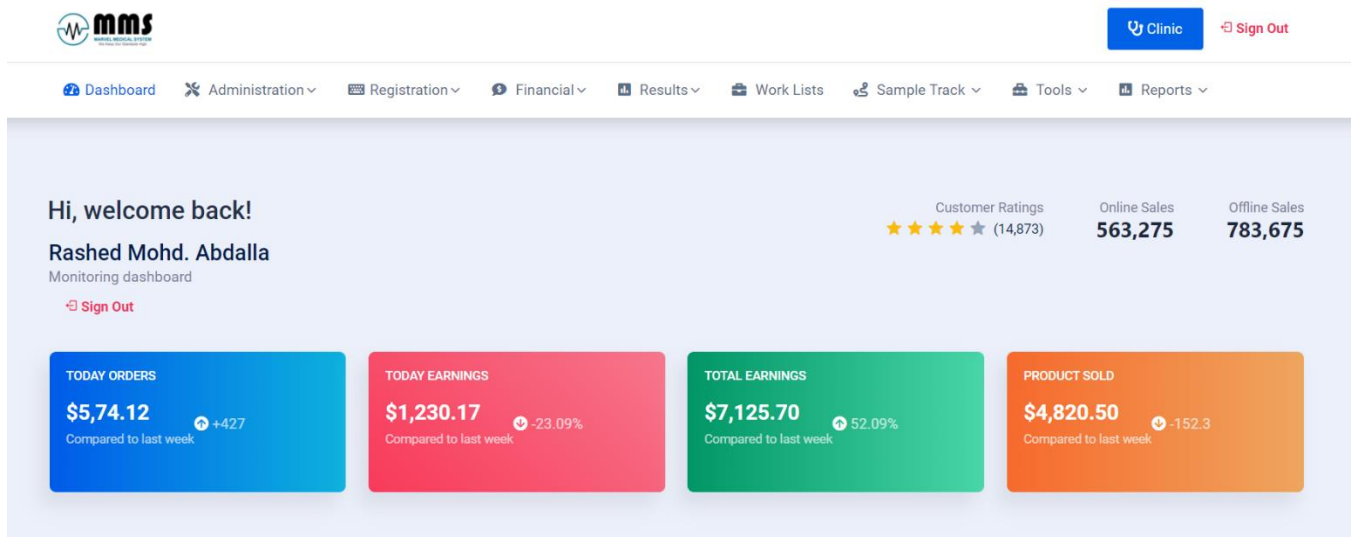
mms
MARVEL MEDICAL SYSTEM
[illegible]

Clinic
Sign Out

Dashboard
Administration
Registration
Financial
Results
Work Lists
Sample Track
Tools
Reports

Hi, welcome back!
Rashed Mohd. Abdalla
Monitoring dashboard
Sign Out

Customer Ratings
(14,873)

Online Sales
563,275

Offline Sales
783,675

TODAY ORDERS
$5,74.12
+427
Compared to last week

TODAY EARNINGS
$1,230.17
-23.09%
Compared to last week

TOTAL EARNINGS
$7,125.70
52.09%
Compared to last week

PRODUCT SOLD
$4,820.50
-152.3
Compared to last week